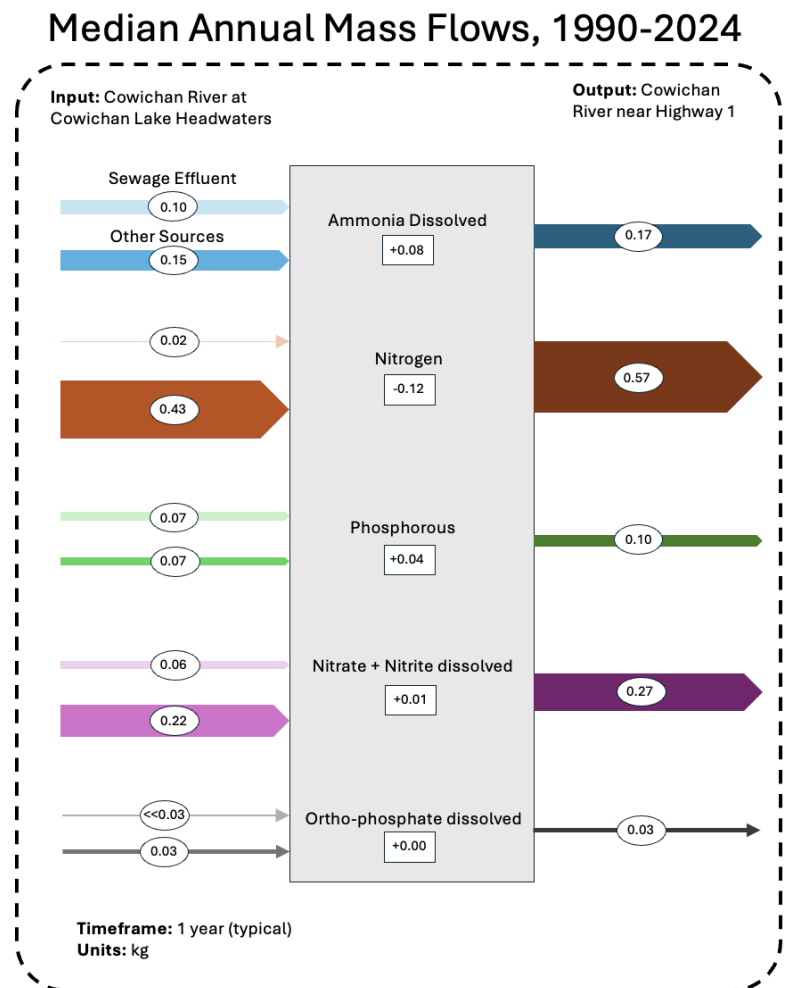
Median Annual Mass Flows, 1990-2024

Input: Cowichan River at Cowichan Lake Headwaters

Output: Cowichan River near Highway 1

Sewage Effluent

0.10

Other Sources

0.15

Ammonia Dissolved

+0.08

0.17

0.02

Nitrogen

-0.12

0.57

0.43

0.07

Phosphorous

+0.04

0.10

0.07

0.06

Nitrate + Nitrite dissolved

+0.01

0.27

0.22

<<0.03

Ortho-phosphate dissolved

+0.00

0.03

0.03

Timeframe: 1 year (typical)
Units: kg